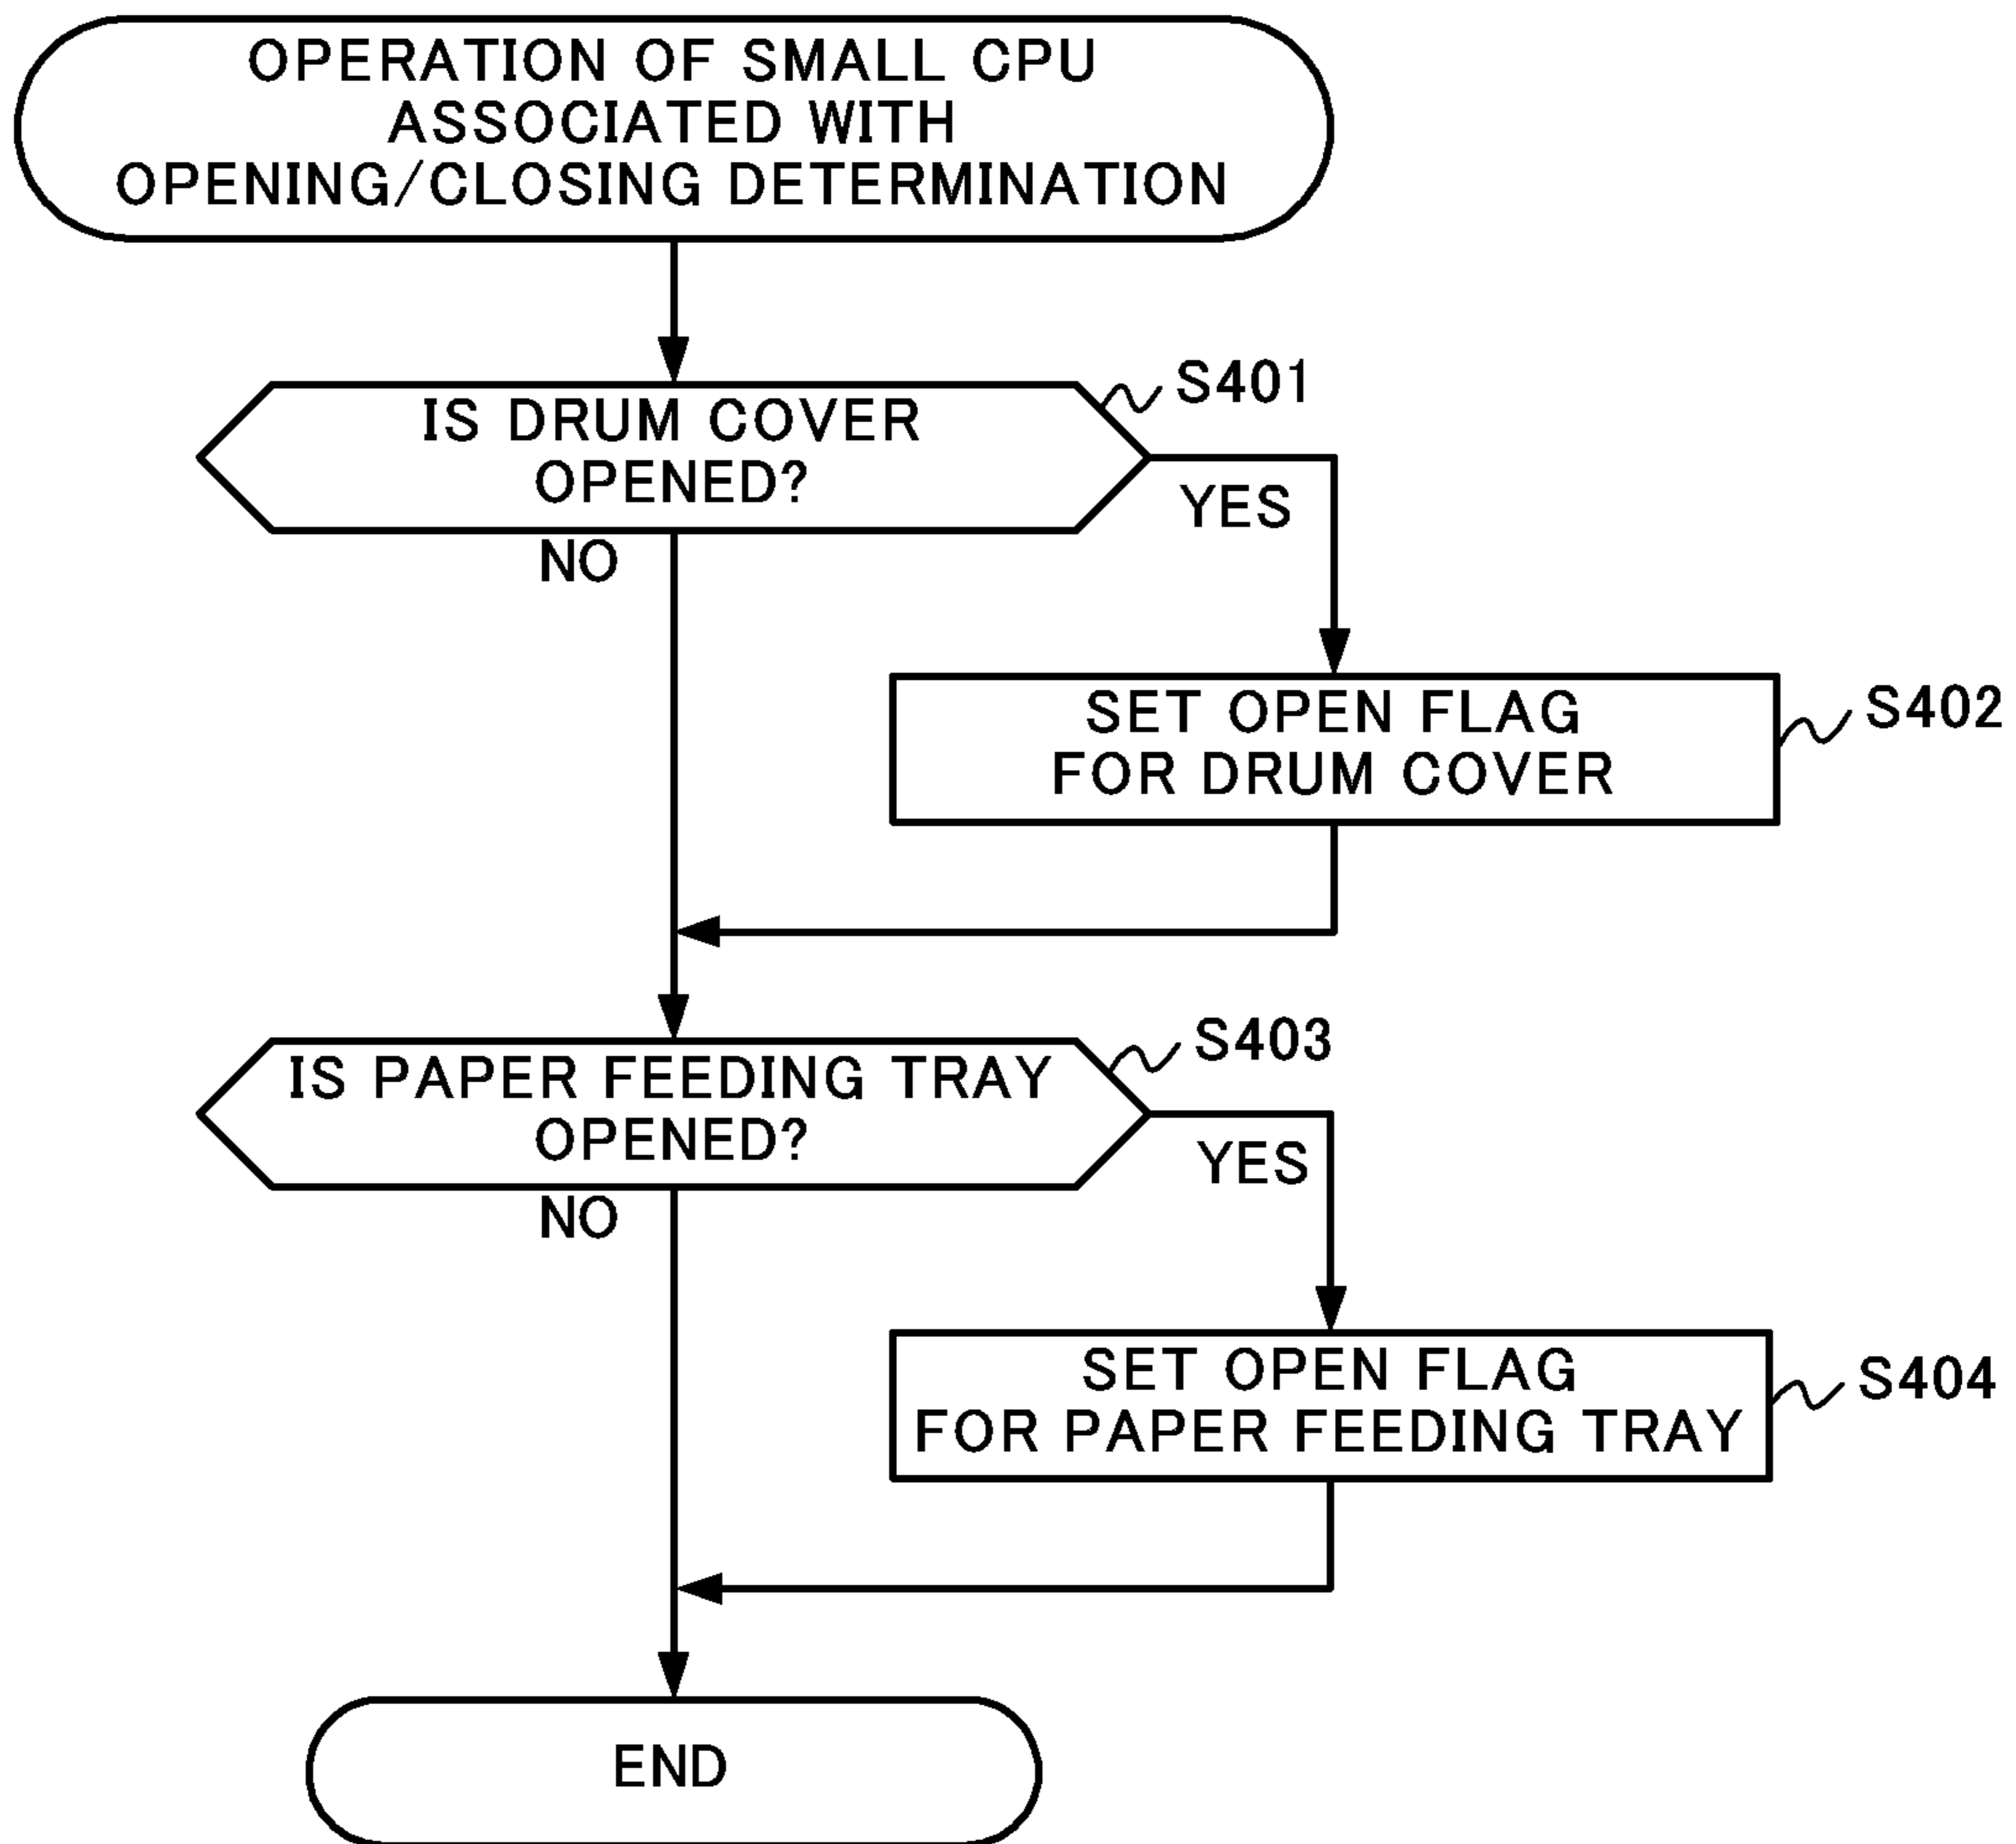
OPERATION OF SMALL CPU ASSOCIATED WITH OPENING/CLOSING DETERMINATION

S401

IS DRUM COVER OPENED?

YES

NO

SET OPEN FLAG FOR DRUM COVER

S402

S403

IS PAPER FEEDING TRAY OPENED?

YES

NO

SET OPEN FLAG FOR PAPER FEEDING TRAY

S404

END